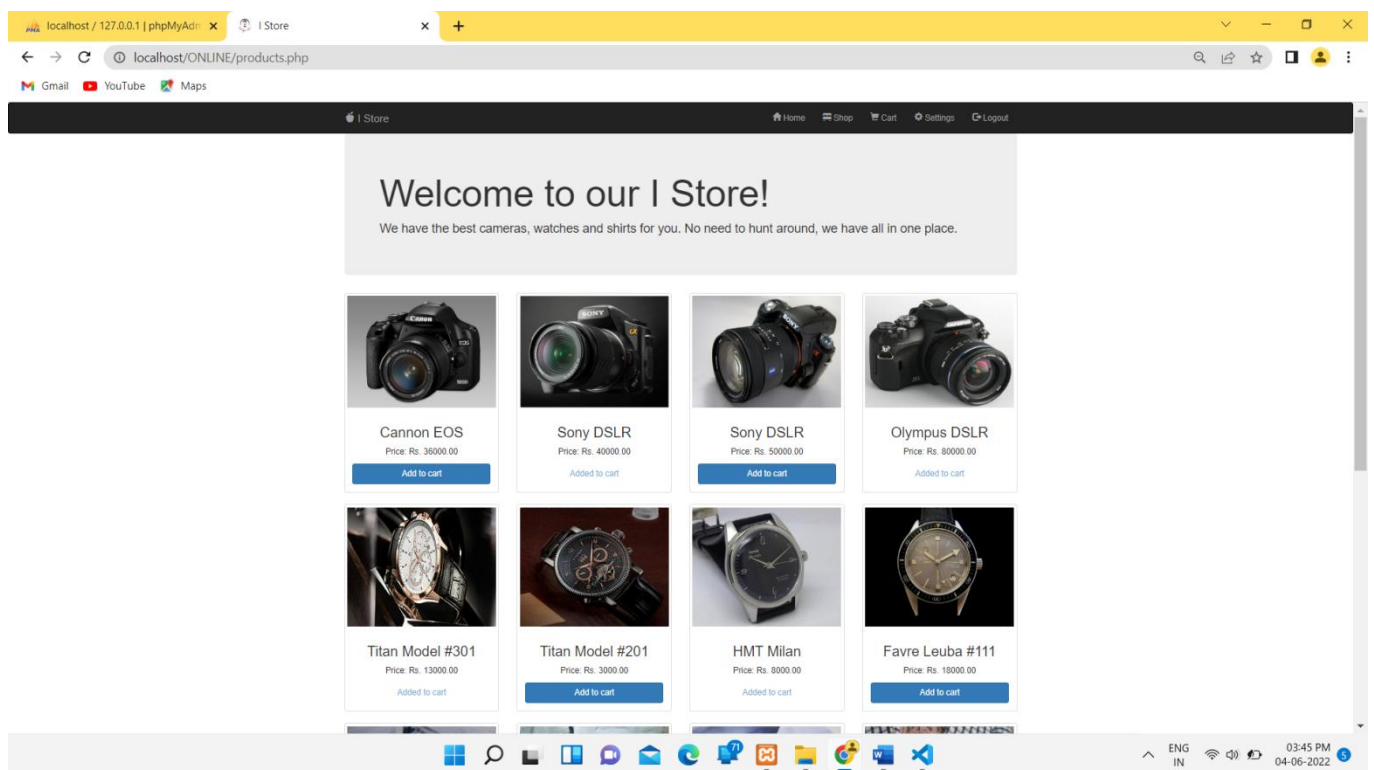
localhost / 127.0.0.1 | phpMyAdm ×
I Store ×
+

localhost/ONLINE/products.php

Gmail YouTube Maps

I Store
Home Shop Cart Settings Logout

Welcome to our I Store!

We have the best cameras, watches and shirts for you. No need to hunt around, we have all in one place.

Cannon EOS
Price: Rs. 36000.00
Add to cart

Sony DSLR
Price: Rs. 40000.00
Added to cart

Sony DSLR
Price: Rs. 50000.00
Add to cart

Olympus DSLR
Price: Rs. 80000.00
Added to cart

Titan Model #301
Price: Rs. 13000.00
Added to cart

Titan Model #201
Price: Rs. 3000.00
Add to cart

HMT Milan
Price: Rs. 8000.00
Added to cart

Favre Leuba #111
Price: Rs. 18000.00
Add to cart

ENG IN
03:45 PM
04-06-2022